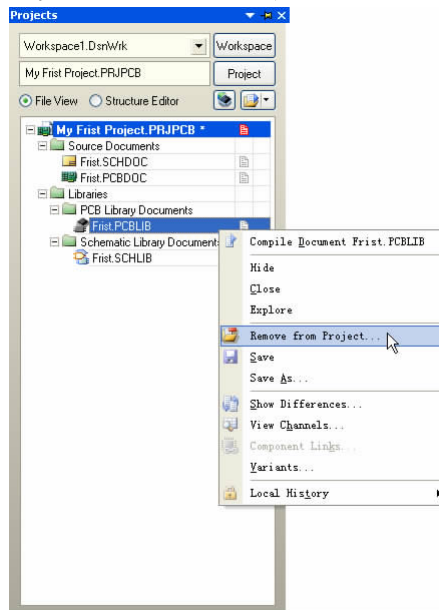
Projects

Workspace1.DsnWrk

Workspace

My Frist Project.PRJPCB

Project

File View

Structure Editor

My Frist Project.PRJPCB *

Source Documents

Frist.SCHDOC

Frist.PCBDOC

Libraries

PCB Library Documents

Frist.PCBLIB

Schematic Library Documents

Frist.SCHLIB

Compile Document Frist.PCBLIB

Hide

Close

Explore

Remove from Project...

Save

Save As...

Show Differences...

View Channels...

Component Links...

Variants...

Local History